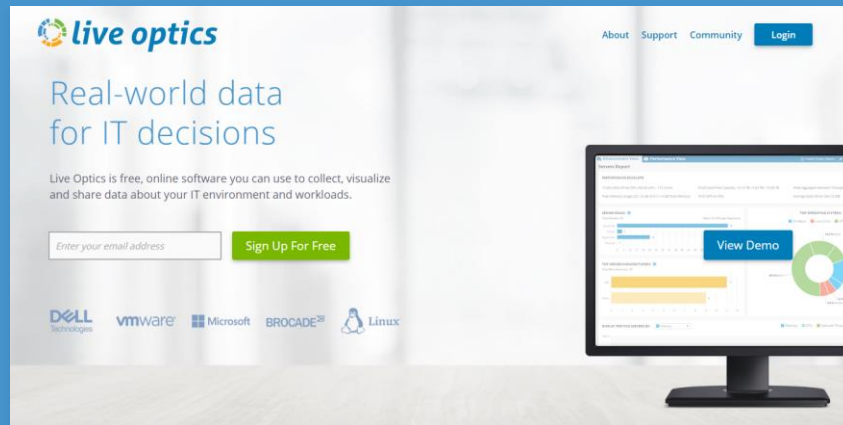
live optics

About Support Community Login

Real-world data for IT decisions

Live Optics is free, online software you can use to collect, visualize and share data about your IT environment and workloads.

Enter your email address

Sign Up For Free

DELL Technologies vmware Microsoft BROCADE Linux

View Demo